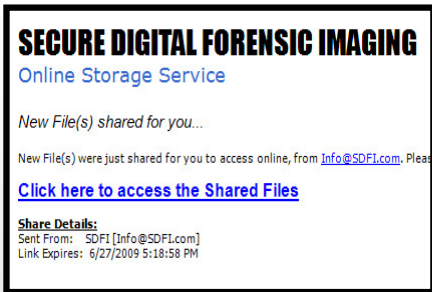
SECURE DIGITAL FORENSIC IMAGING
Online Storage Service

New File(s) shared for you...

New File(s) were just shared for you to access online, from Info@SDFI.com. Pleas

Click here to access the Shared Files

Share Details:
Sent From: SDFI [Info@SDFI.com]
Link Expires: 6/27/2009 5:18:58 PM